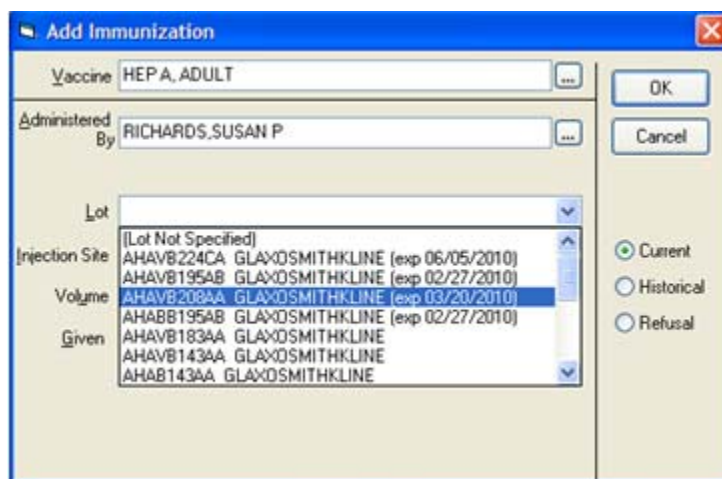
Add Immunization

Vaccine HEP A, ADULT ...

Administered By RICHARDS,SUSAN P ...

Lot

Injection Site

Volume

Given

[Lot Not Specified]
AHAVB224CA GLAXOSMITHKLINE (exp 06/05/2010)
AHAVB195AB GLAXOSMITHKLINE (exp 02/27/2010)
AHAVB208AA GLAXOSMITHKLINE (exp 03/20/2010)
AHABB195AB GLAXOSMITHKLINE (exp 02/27/2010)
AHAVB183AA GLAXOSMITHKLINE
AHAVB143AA GLAXOSMITHKLINE
AHAB143AA GLAXOSMITHKLINE

OK

Cancel

Current

Historical

Refusal